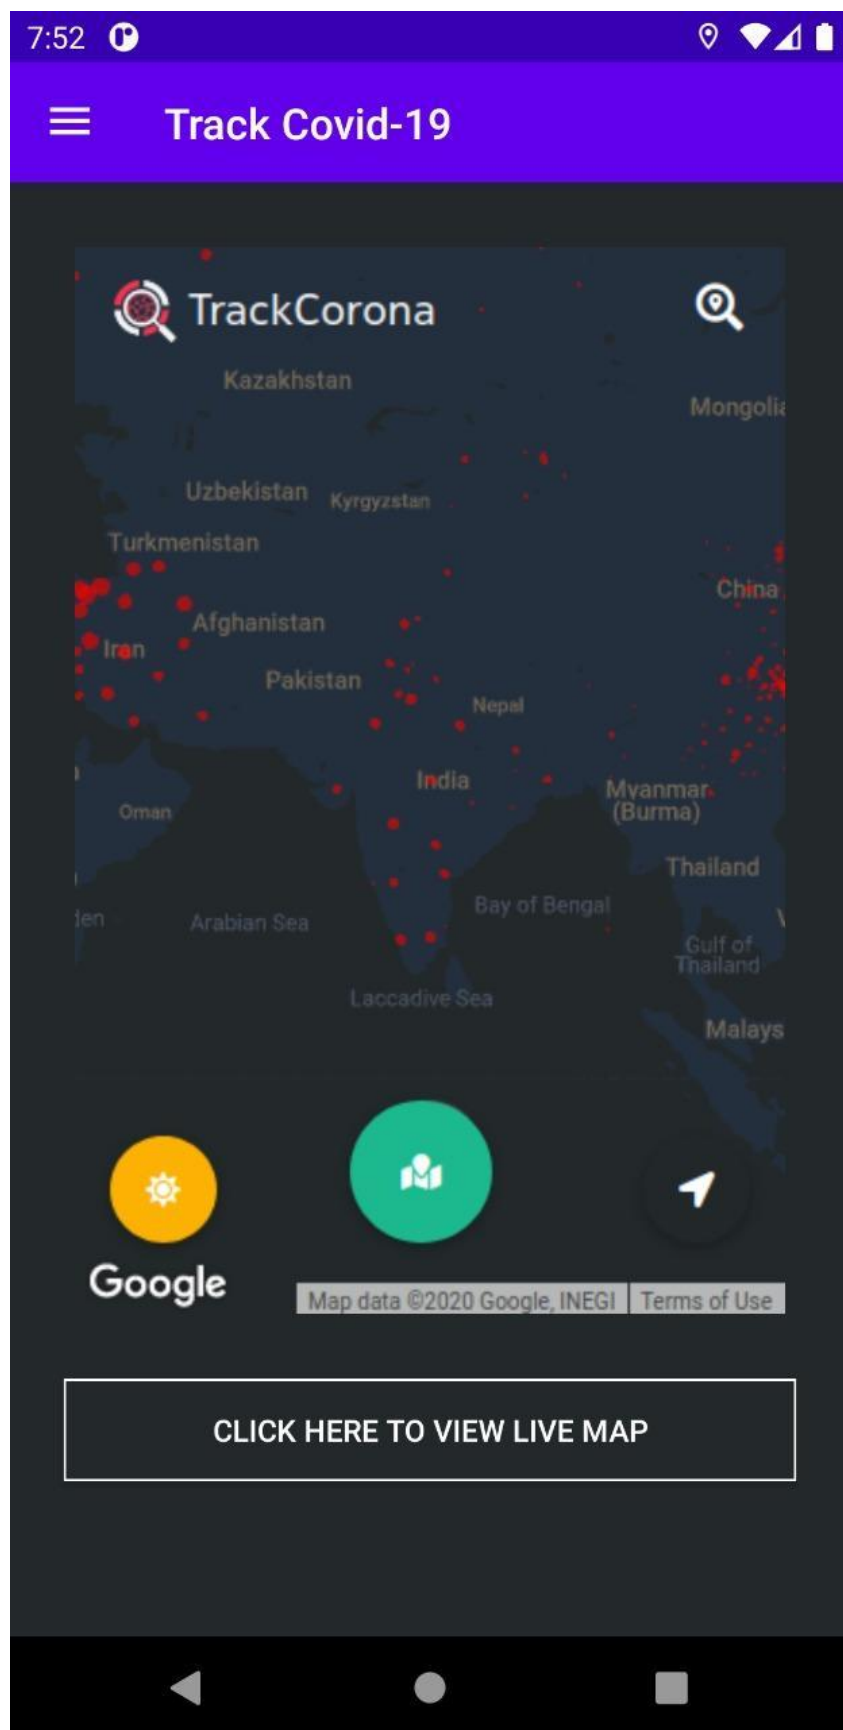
7:52

Track Covid-19

TrackCorona

Kazakhstan
Mongoli
Uzbekistan
Kyrgyzstan
Turkmenistan
China
Afghanistan
Iran
Pakistan
Nepal
India
Oman
Myanmar (Burma)
Thailand
Bay of Bengal
len
Arabian Sea
Gulf of Thailand
Laccadive Sea
Malays

Google
Map data ©2020 Google, INEGI
Terms of Use

CLICK HERE TO VIEW LIVE MAP